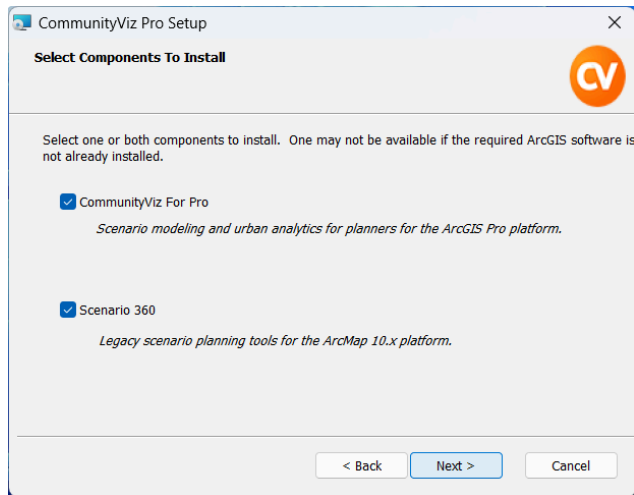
CommunityViz Pro Setup

×

Select Components To Install

CV

Select one or both components to install. One may not be available if the required ArcGIS software is not already installed.

CommunityViz For Pro

Scenario modeling and urban analytics for planners for the ArcGIS Pro platform.

Scenario 360

Legacy scenario planning tools for the ArcMap 10.x platform.

< Back

Next >

Cancel